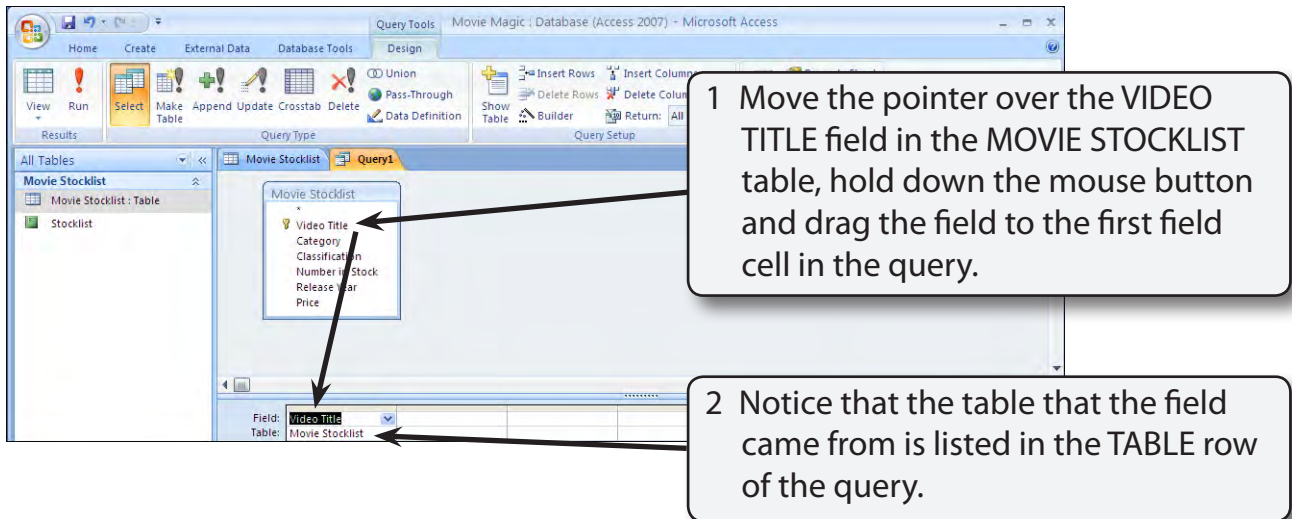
Query Tools Movie Magic : Database (Access 2007) - Microsoft Access

Home Create External Data Database Tools Design

View Run Select Make Table Append Update Crosstab Delete Union Pass-Through Data Definition Show Table Builder Insert Rows Delete Rows Insert Columns Delete Columns Return: All

Results Query Type Query Setup

All Tables

Movie Stocklist

Movie Stocklist : Table

Stocklist

Movie Stocklist Query1

Movie Stocklist
*
Video Title
Category
Classification
Number in Stock
Release Year
Price

Field: Video Title
Table: Movie Stocklist

1 Move the pointer over the VIDEO TITLE field in the MOVIE STOCKLIST table, hold down the mouse button and drag the field to the first field cell in the query.

2 Notice that the table that the field came from is listed in the TABLE row of the query.